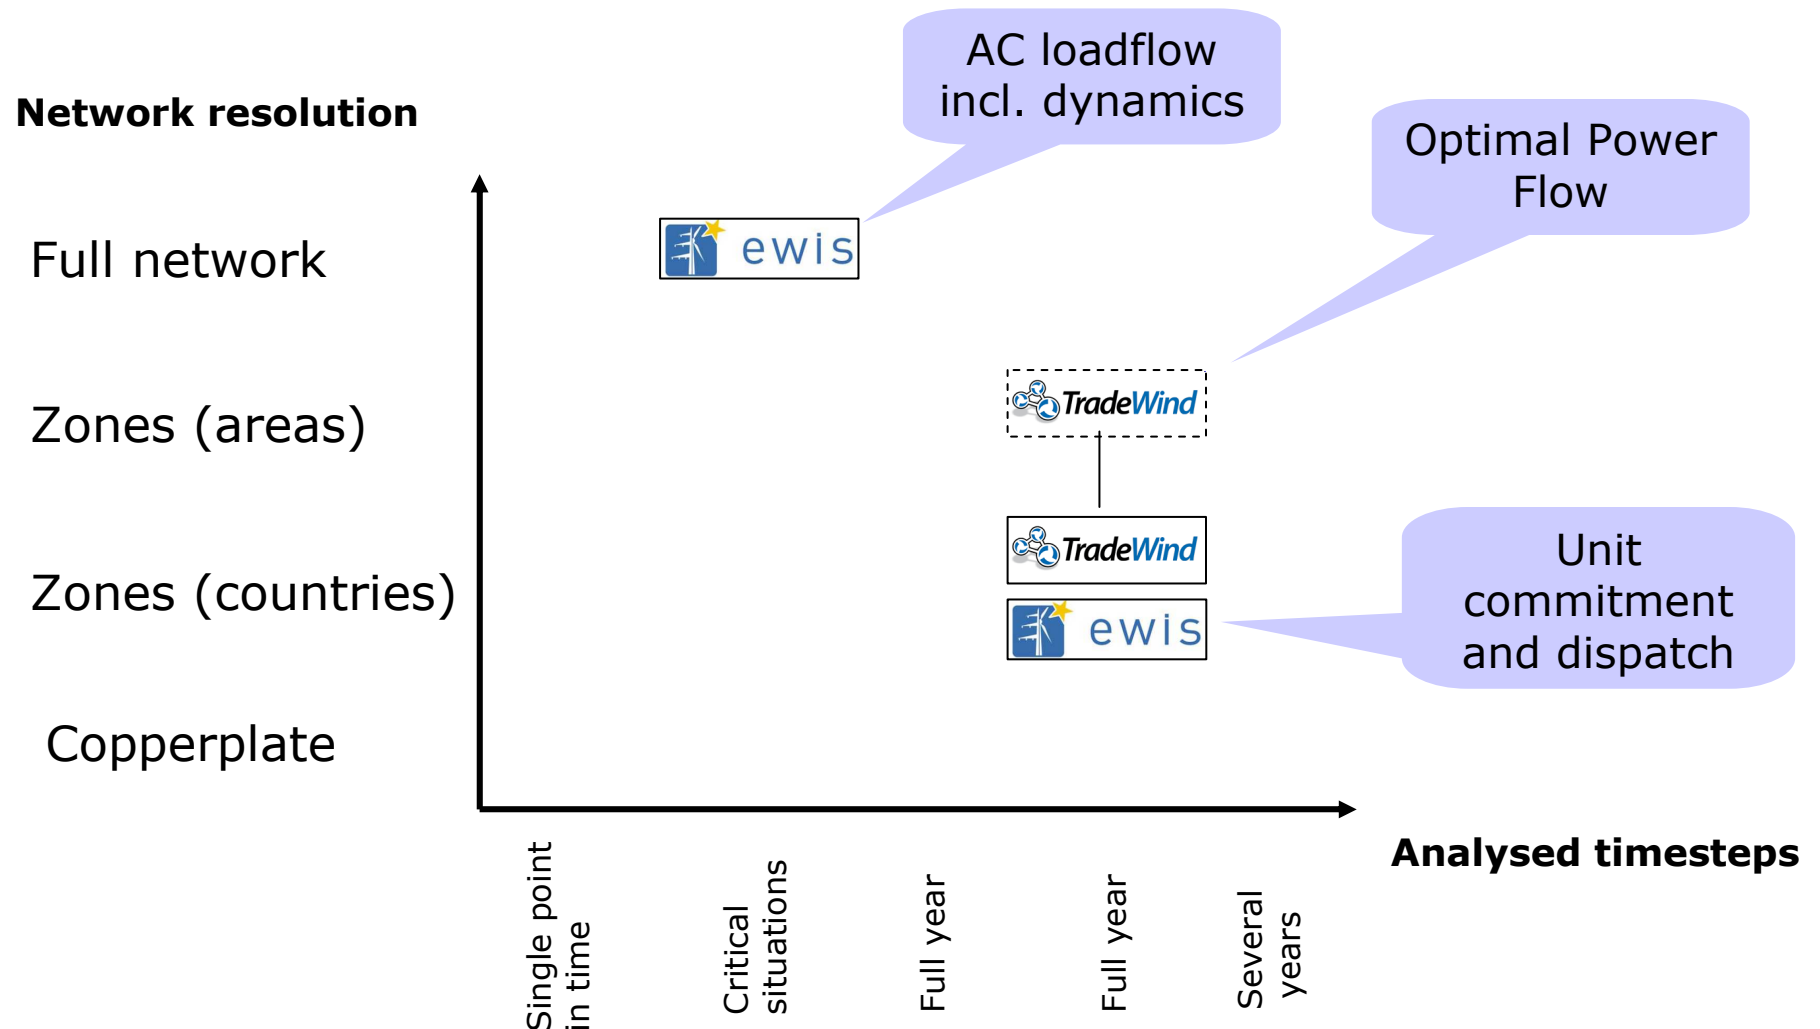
Network resolution

AC loadflow incl. dynamics

Optimal Power Flow

Full network

ewis

Zones (areas)

TradeWind

TradeWind

Zones (countries)

ewis

Unit commitment and dispatch

Copperplate

Analysed timesteps

Single point in time

Critical situations

Full year

Full year

Several years